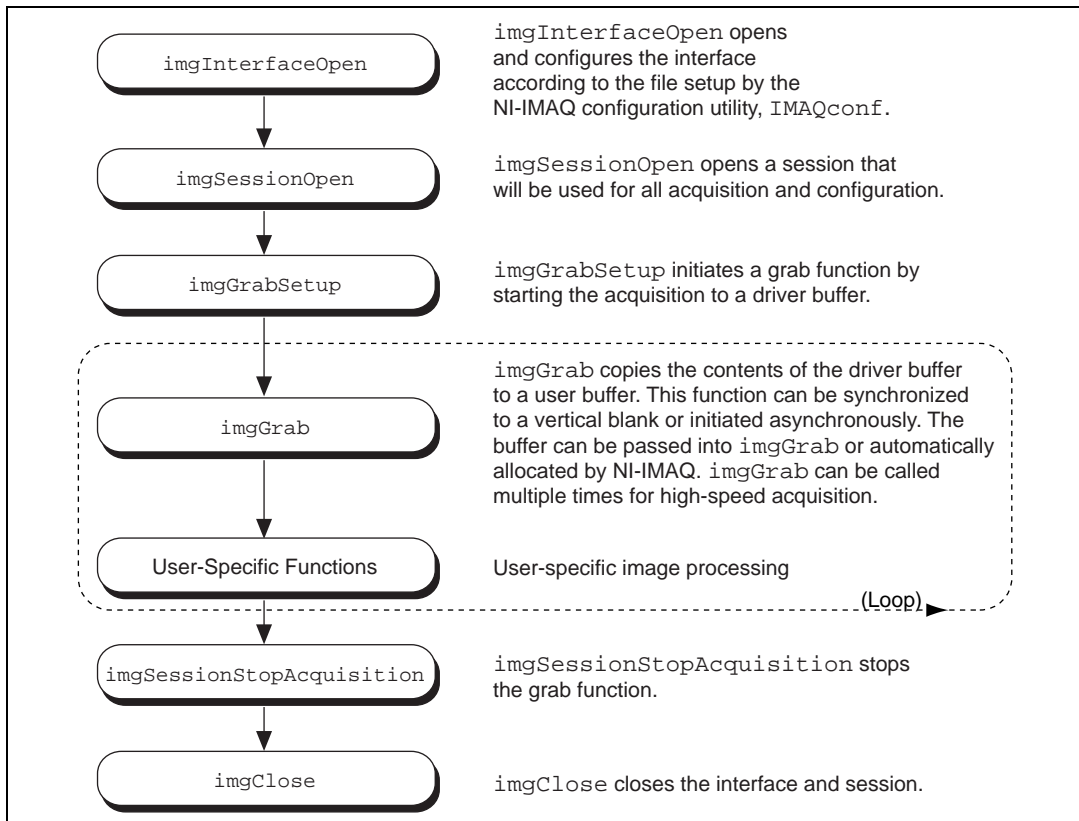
imgInterfaceOpen

imgInterfaceOpen opens and configures the interface according to the file setup by the NI-IMAQ configuration utility, IMAQconf.

imgSessionOpen

imgSessionOpen opens a session that will be used for all acquisition and configuration.

imgGrabSetup

imgGrabSetup initiates a grab function by starting the acquisition to a driver buffer.

imgGrab

imgGrab copies the contents of the driver buffer to a user buffer. This function can be synchronized to a vertical blank or initiated asynchronously. The buffer can be passed into imgGrab or automatically allocated by NI-IMAQ. imgGrab can be called multiple times for high-speed acquisition.

User-Specific Functions

User-specific image processing

(Loop)

imgSessionStopAcquisition

imgSessionStopAcquisition stops the grab function.

imgClose

imgClose closes the interface and session.